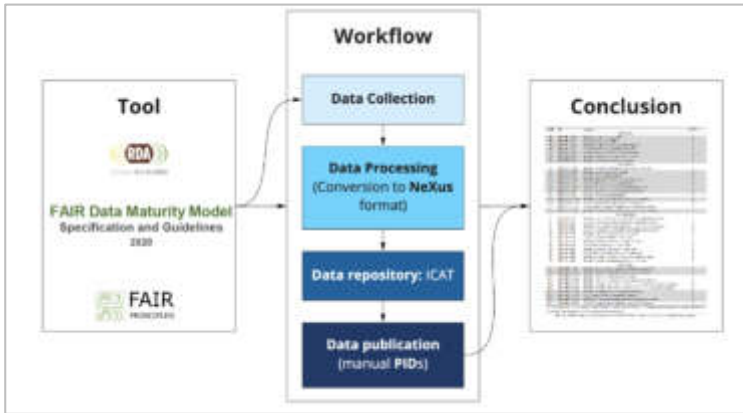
Tool

RDA

FAIR Data Maturity Model
Specification and Guidelines
2020

FAIR
PRINCIPLES

Workflow

Data Collection

Data Processing
(Conversion to NeXus format)

Data repository: ICAT

Data publication
(manual PIDs)

Conclusion

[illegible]